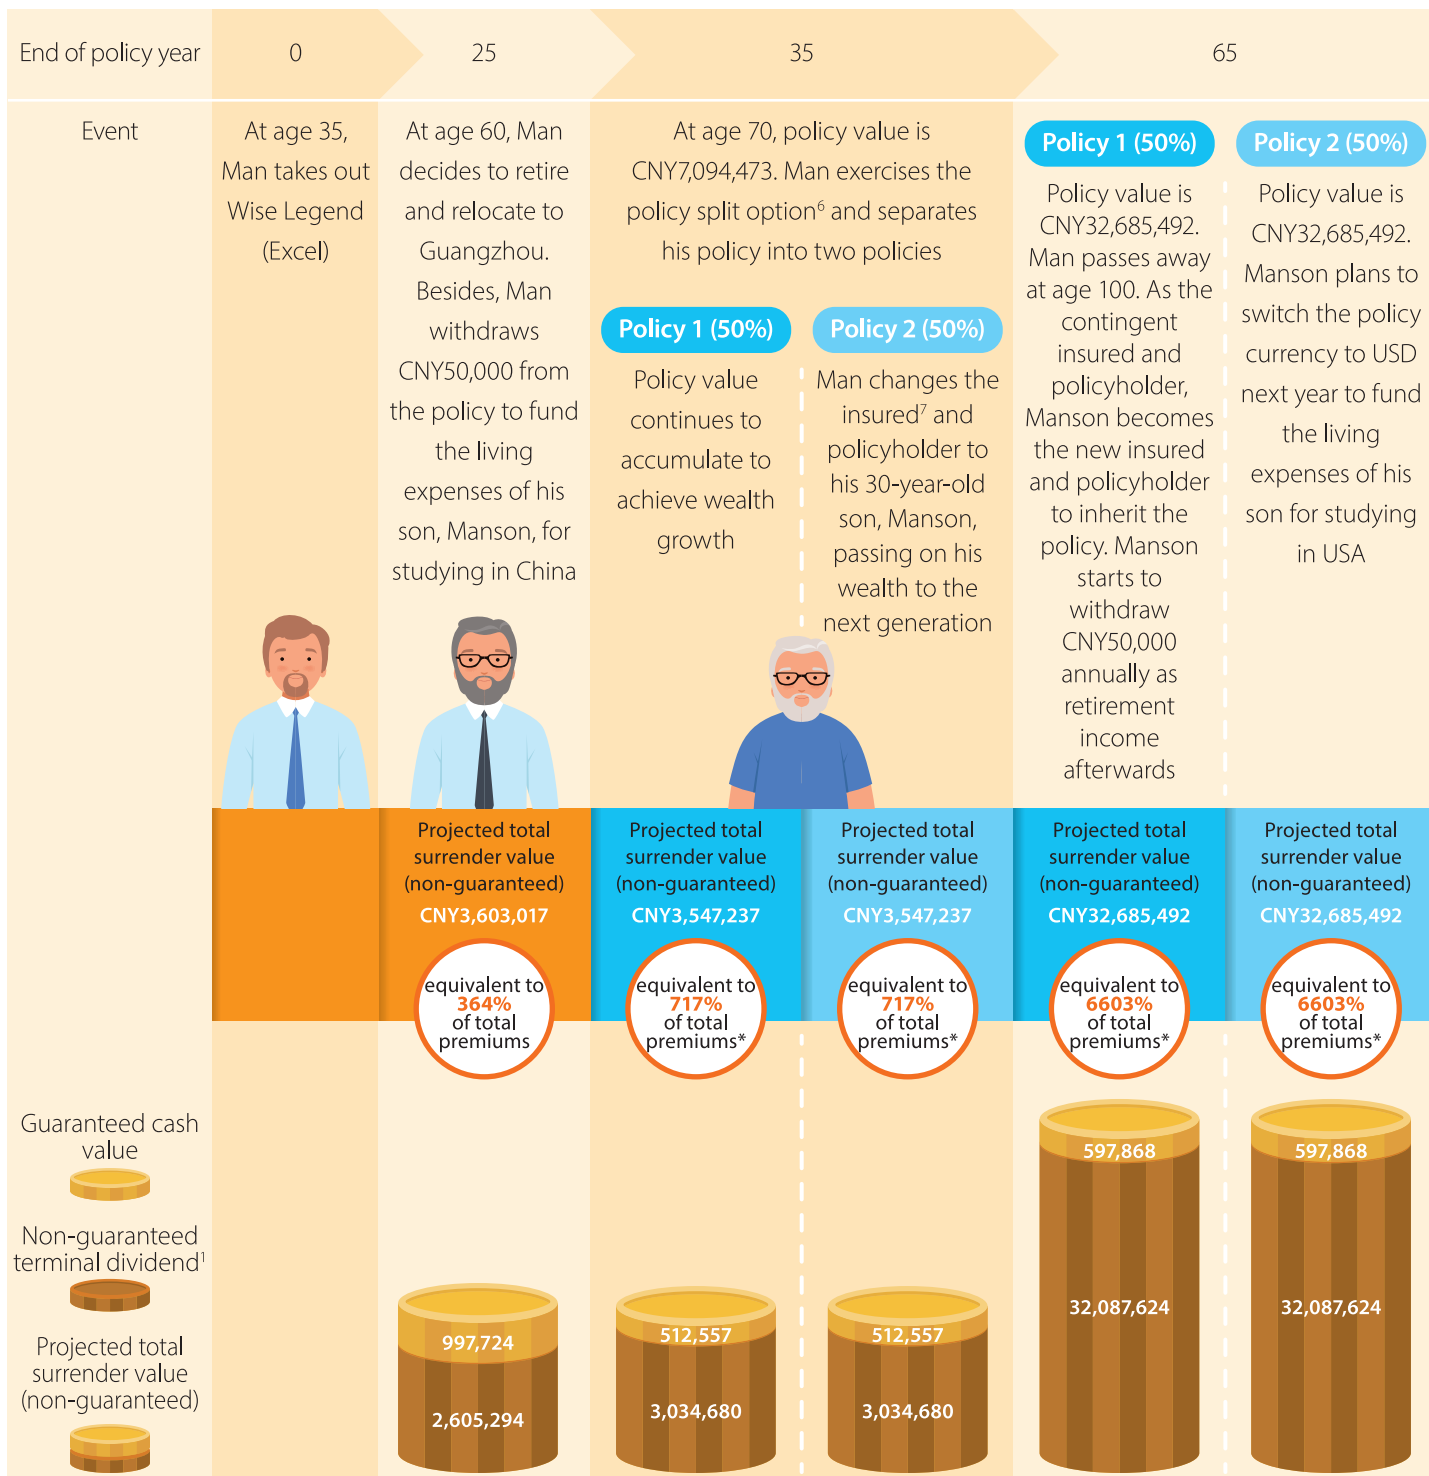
End of policy year | 0 | 25 | 35 | 65

Event

At age 35, Man takes out Wise Legend (Excel)

At age 60, Man decides to retire and relocate to Guangzhou. Besides, Man withdraws CNY50,000 from the policy to fund the living expenses of his son, Manson, for studying in China

At age 70, policy value is CNY7,094,473. Man exercises the policy split option$^6$ and separates his policy into two policies

Policy 1 (50%)

Policy value continues to accumulate to achieve wealth growth

Policy 2 (50%)

Man changes the insured$^7$ and policyholder to his 30-year-old son, Manson, passing on his wealth to the next generation

Policy 1 (50%)

Policy value is CNY32,685,492. Man passes away at age 100. As the contingent insured and policyholder, Manson becomes the new insured and policyholder to inherit the policy. Manson starts to withdraw CNY50,000 annually as retirement income afterwards

Policy 2 (50%)

Policy value is CNY32,685,492. Manson plans to switch the policy currency to USD next year to fund the living expenses of his son for studying in USA

Projected total surrender value (non-guaranteed)
CNY3,603,017
equivalent to 364% of total premiums

Projected total surrender value (non-guaranteed)
CNY3,547,237
equivalent to 717% of total premiums*

Projected total surrender value (non-guaranteed)
CNY3,547,237
equivalent to 717% of total premiums*

Projected total surrender value (non-guaranteed)
CNY32,685,492
equivalent to 6603% of total premiums*

Projected total surrender value (non-guaranteed)
CNY32,685,492
equivalent to 6603% of total premiums*

Guaranteed cash value

Non-guaranteed terminal dividend$^1$

Projected total surrender value (non-guaranteed)

997,724
2,605,294

512,557
3,034,680

512,557
3,034,680

597,868
32,087,624

597,868
32,087,624